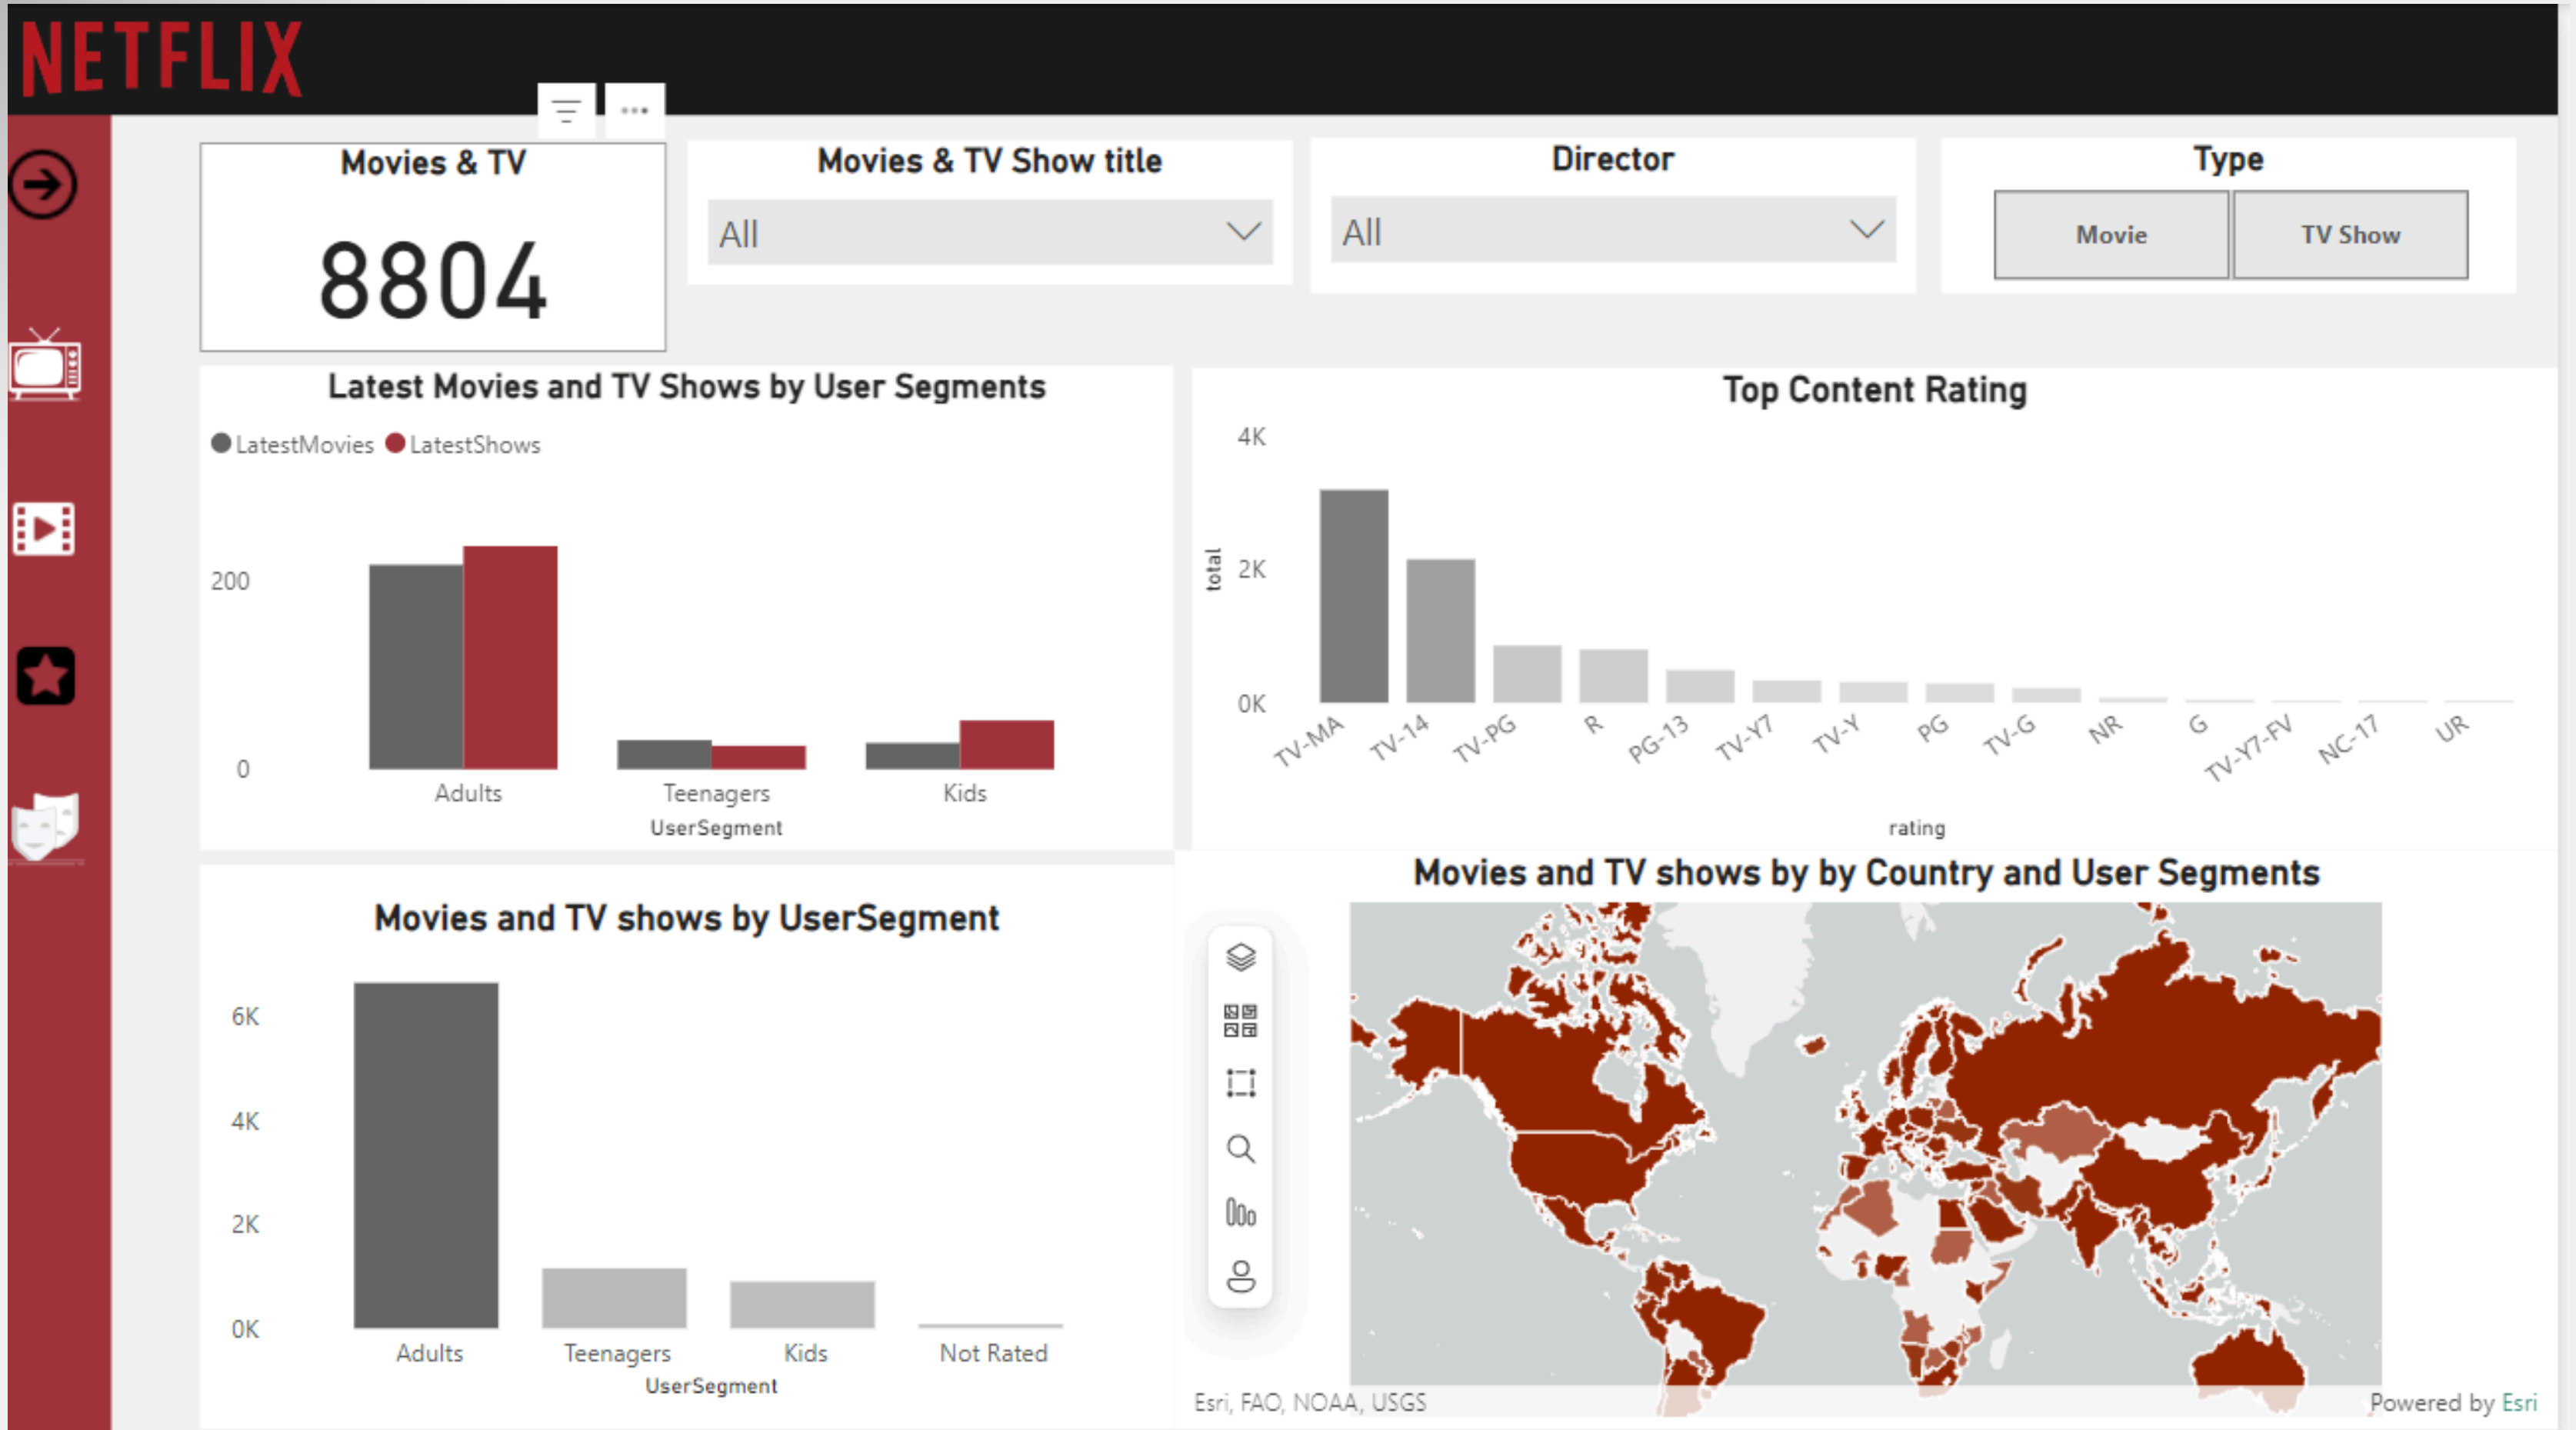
NETFLIX

Movies & TV
8804

Movies & TV Show title
All

Director
All

Type
Movie
TV Show

Latest Movies and TV Shows by User Segments
LatestMovies LatestShows
200
0
Adults
Teenagers
Kids
UserSegment

Top Content Rating
4K
2K
0K
total
TV-MA
TV-14
TV-PG
R
PG-13
TV-Y7
TV-Y
PG
TV-G
NR
G
TV-Y7-FV
NC-17
UR
rating

Movies and TV shows by UserSegment
6K
4K
2K
0K
Adults
Teenagers
Kids
Not Rated
UserSegment

Movies and TV shows by by Country and User Segments
Esri, FAO, NOAA, USGS
Powered by Esri